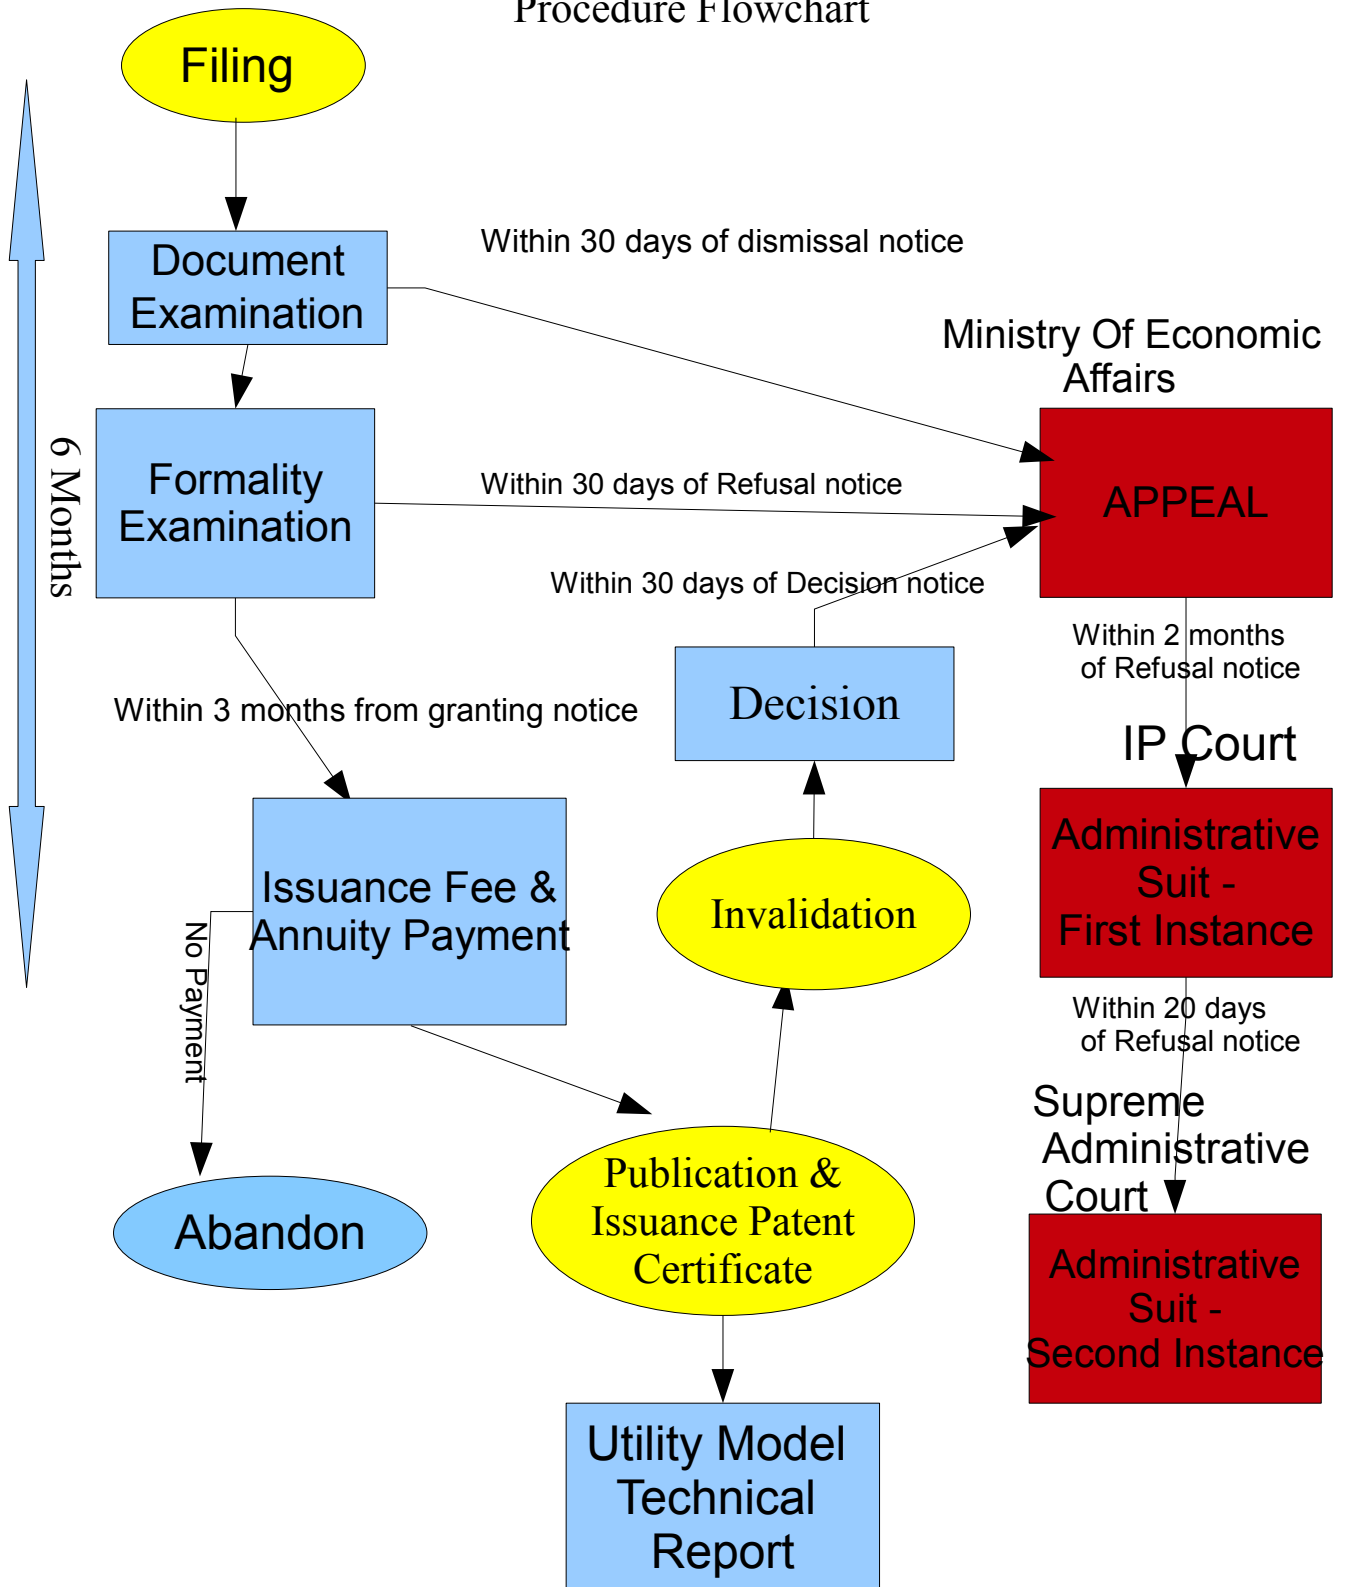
Procedure Flowchart

Filing

Document Examination

Within 30 days of dismissal notice

Ministry Of Economic Affairs

Formality Examination

Within 30 days of Refusal notice

APPEAL

6 Months

Within 30 days of Decision notice

Within 2 months of Refusal notice

Decision

Within 3 months from granting notice

IP Court

Administrative Suit - First Instance

Issuance Fee & Annuity Payment

Invalidation

No Payment

Within 20 days of Refusal notice

Supreme Administrative Court

Abandon

Publication & Issuance Patent Certificate

Administrative Suit - Second Instance

Utility Model Technical Report